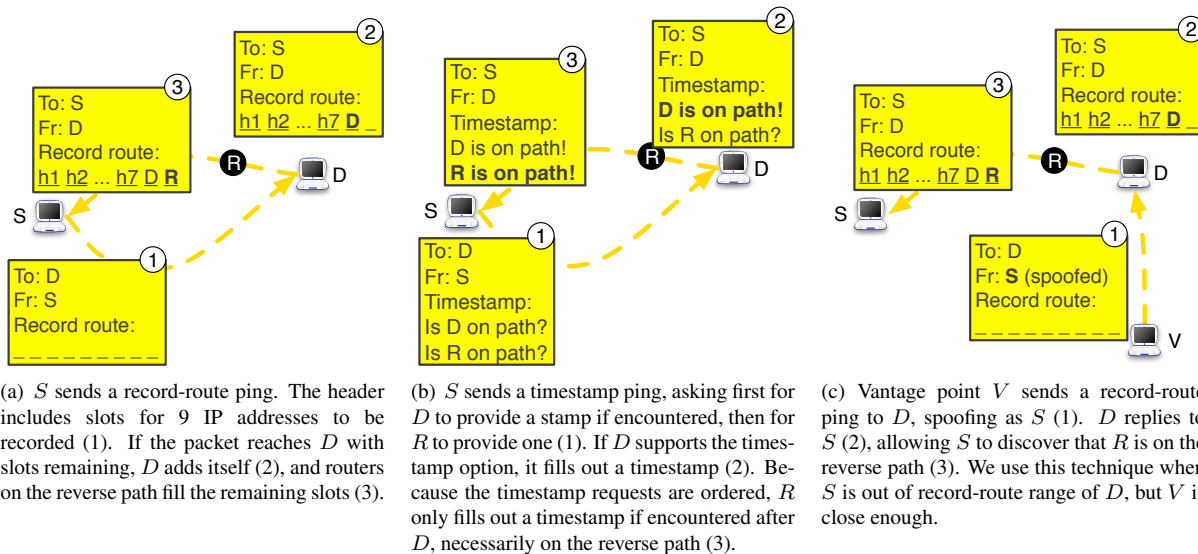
To: S
Fr: D
Record route:
h1 h2 ... h7 **D** _

2

To: S
Fr: D
Record route:
h1 h2 ... h7 D **R**

3

R

D

S

To: D
Fr: S
Record route:
_ _ _ _ _ _ _ _ _

1

(a) $S$ sends a record-route ping. The header includes slots for 9 IP addresses to be recorded (1). If the packet reaches $D$ with slots remaining, $D$ adds itself (2), and routers on the reverse path fill the remaining slots (3).

To: S
Fr: D
Timestamp:
**D is on path!**
Is R on path?

2

To: S
Fr: D
Timestamp:
D is on path!
**R is on path!**

3

R

D

S

To: D
Fr: S
Timestamp:
Is D on path?
Is R on path?

1

(b) $S$ sends a timestamp ping, asking first for $D$ to provide a stamp if encountered, then for $R$ to provide one (1). If $D$ supports the timestamp option, it fills out a timestamp (2). Because the timestamp requests are ordered, $R$ only fills out a timestamp if encountered after $D$, necessarily on the reverse path (3).

To: S
Fr: D
Record route:
h1 h2 ... h7 **D** _

2

To: S
Fr: D
Record route:
h1 h2 ... h7 D **R**

3

R

D

S

To: D
Fr: **S** (spoofed)
Record route:
_ _ _ _ _ _ _ _ _

1

V

(c) Vantage point $V$ sends a record-route ping to $D$, spoofing as $S$ (1). $D$ replies to $S$ (2), allowing $S$ to discover that $R$ is on the reverse path (3). We use this technique when $S$ is out of record-route range of $D$, but $V$ is close enough.